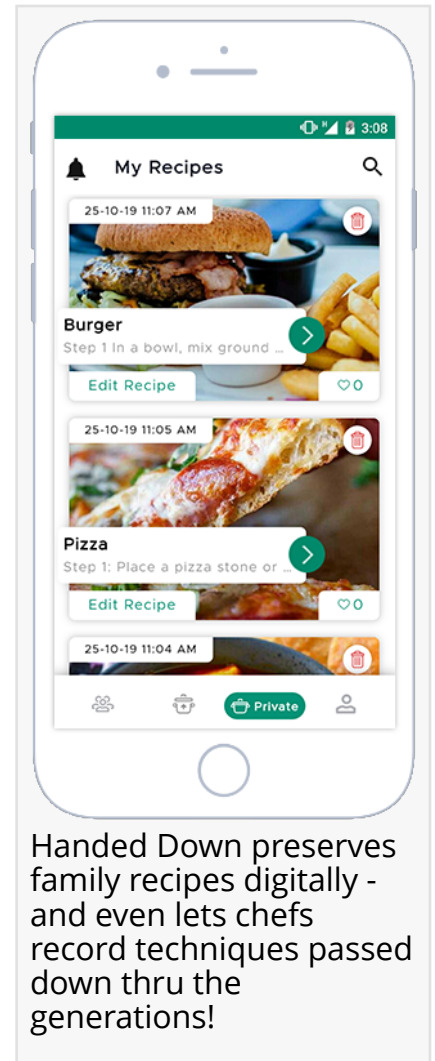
3:08

My Recipes

25-10-19 11:07 AM

Burger

Step 1 In a bowl, mix ground ...

Edit Recipe

0

25-10-19 11:05 AM

Pizza

Step 1: Place a pizza stone or ...

Edit Recipe

0

25-10-19 11:04 AM

Private

Handed Down preserves family recipes digitally - and even lets chefs record techniques passed down thru the generations!